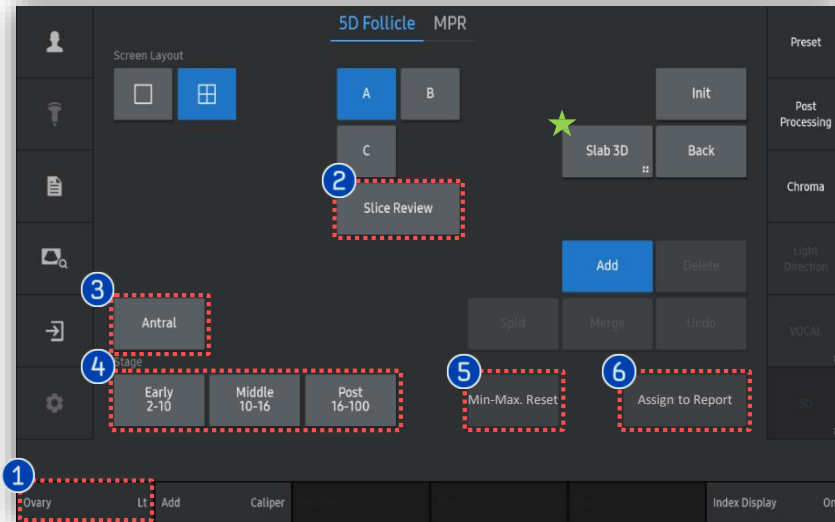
5D Follicle MPR

Screen Layout

A B

C

Init

Slab 3D

Back

2 Slice Review

Preset

Post Processing

Chroma

Light Direction

VOCAL

5D

Add Delete

Split Merge Undo

3 Antral

Stage

4 Early 2-10

Middle 10-16

Post 16-100

5 Min-Max. Reset

6 Assign to Report

1 Ovary Lt

Add Caliper

Index Display On